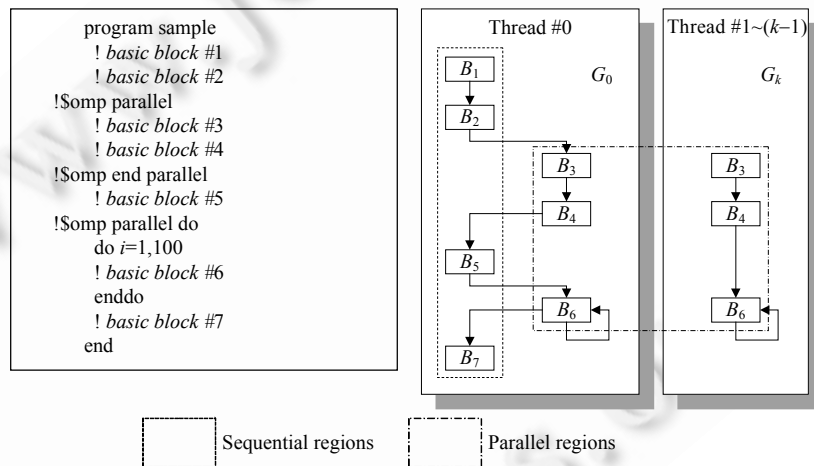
program sample
! *basic block* #1
! *basic block* #2
!$omp parallel
! *basic block* #3
! *basic block* #4
!$omp end parallel
! *basic block* #5
!$omp parallel do
do *i*=1,100
! *basic block* #6
enddo
! *basic block* #7
end

Thread #0

$G_0$

$B_1$

$B_2$

$B_3$

$B_4$

$B_5$

$B_6$

$B_7$

Thread #1~($k$−1)

$G_k$

$B_3$

$B_4$

$B_6$

Sequential regions

Parallel regions